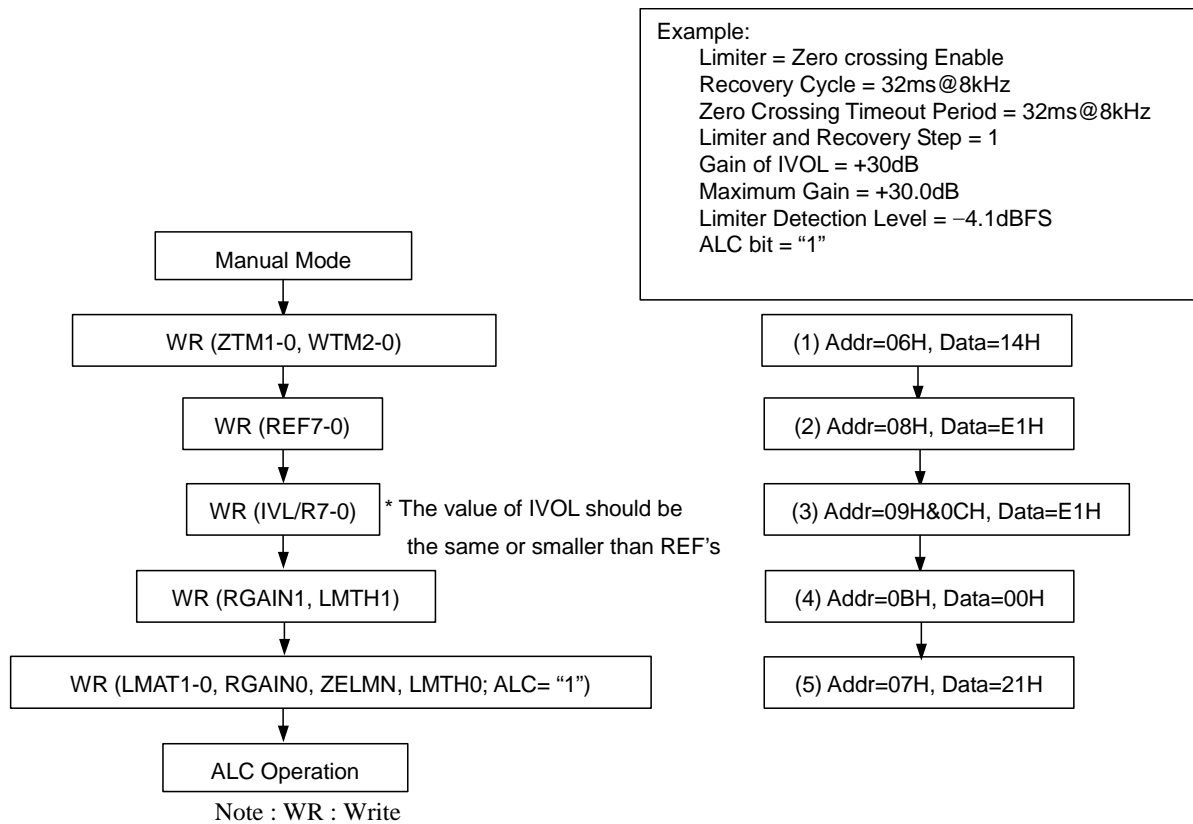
Example:
Limiter = Zero crossing Enable
Recovery Cycle = 32ms@8kHz
Zero Crossing Timeout Period = 32ms@8kHz
Limiter and Recovery Step = 1
Gain of IVOL = +30dB
Maximum Gain = +30.0dB
Limiter Detection Level = −4.1dBFS
ALC bit = “1”

Manual Mode

WR (ZTM1-0, WTM2-0)

WR (REF7-0)

WR (IVL/R7-0)

* The value of IVOL should be the same or smaller than REF’s

WR (RGAIN1, LMTH1)

WR (LMAT1-0, RGAIN0, ZELMN, LMTH0; ALC= “1”)

ALC Operation

Note : WR : Write

(1) Addr=06H, Data=14H

(2) Addr=08H, Data=E1H

(3) Addr=09H&0CH, Data=E1H

(4) Addr=0BH, Data=00H

(5) Addr=07H, Data=21H